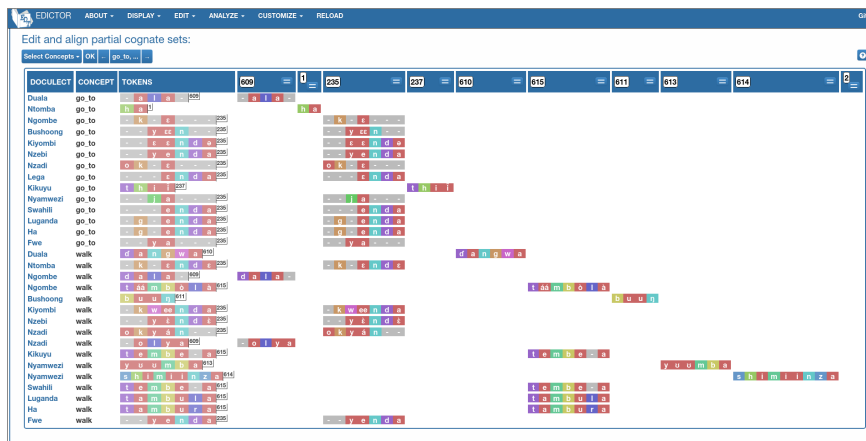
EDICTOR ABOUT DISPLAY EDIT ANALYZE CUSTOMIZE RELOAD GI

Edit and align partial cognate sets:

Select Concepts OK .. go_to, ... ..

| DOCULECT | CONCEPT | TOKENS | 609 | 1 | 235 | 237 | 610 | 615 | 611 | 613 | 614 | 2 |
|---|---|---|---|---|---|---|---|---|---|---|---|---|
| Duala | go_to | - a l a - 609 | - a l a - | | | | | | | | | |
| Ntomba | go_to | h a 1 | | h a | | | | | | | | |
| Ngombe | go_to | - k - ɛ - - - 235 | | | - k - ɛ - - | | | | | | | |
| Bushoong | go_to | - - y ɛ ɛ n - 235 | | | - - y ɛ ɛ n - - | | | | | | | |
| Kiyombi | go_to | - - ɛ ɛ n d e 235 | | | - - ɛ ɛ n d e | | | | | | | |
| Nzebi | go_to | - - y e n d a 235 | | | - - y e n d a | | | | | | | |
| Nzadi | go_to | o k - ɛ - - - 235 | | | o k - ɛ - - | | | | | | | |
| Lega | go_to | - - - ɛ n d a 235 | | | - - - ɛ n d a | | | | | | | |
| Kikuyu | go_to | t h i 237 | | | | t h i | | | | | | |
| Nyamwezi | go_to | - - i a - - - 235 | | | - - i a - - | | | | | | | |
| Swahili | go_to | - - - e n d a 235 | | | - - - e n d a | | | | | | | |
| Luganda | go_to | - g - e n d a 235 | | | - g - e n d a | | | | | | | |
| Ha | go_to | - g - e n d a 235 | | | - g - e n d a | | | | | | | |
| Fwe | go_to | - - y a - - - 235 | | | - - y a - - | | | | | | | |
| Duala | walk | d a n g w a 610 | | | | | d a n g w a | | | | | |
| Ntomba | walk | - k - ɛ n d ɛ 235 | | | - k - ɛ n d ɛ | | | | | | | |
| Ngombe | walk | d a l a - 609 | d a l a - | | | | | | | | | |
| Ngombe | walk | t á á m b ó l á 615 | | | | | | t á á m b ó l á | | | | |
| Bushoong | walk | b u u ŋ 611 | | | | | | | b u u ŋ | | | |
| Kiyombi | walk | - k w e e n d a 235 | | | - k w e e n d a | | | | | | | |
| Nzebi | walk | - - y ɛ́ n d ɛ 235 | | | - - y ɛ́ n d ɛ | | | | | | | |
| Nzadi | walk | o k y á n - - 235 | | | o k y á n - - | | | | | | | |
| Nzadi | walk | - o l y a 609 | - o l y a | | | | | | | | | |
| Kikuyu | walk | t e m b e - a 615 | | | | | | t e m b e - a | | | | |
| Nyamwezi | walk | y u u m b a 613 | | | | | | | | y u u m b a | | |
| Nyamwezi | walk | s h i m i i n z a 614 | | | | | | | | | s h i m i i n z a | |
| Swahili | walk | t e m b e - a 615 | | | | | | t e m b e - a | | | | |
| Luganda | walk | t a m b u l a 615 | | | | | | t a m b u l a | | | | |
| Ha | walk | t a m b u r a 615 | | | | | | t a m b u r a | | | | |
| Fwe | walk | - - y e n d a 235 | | | - - y e n d a | | | | | | | |